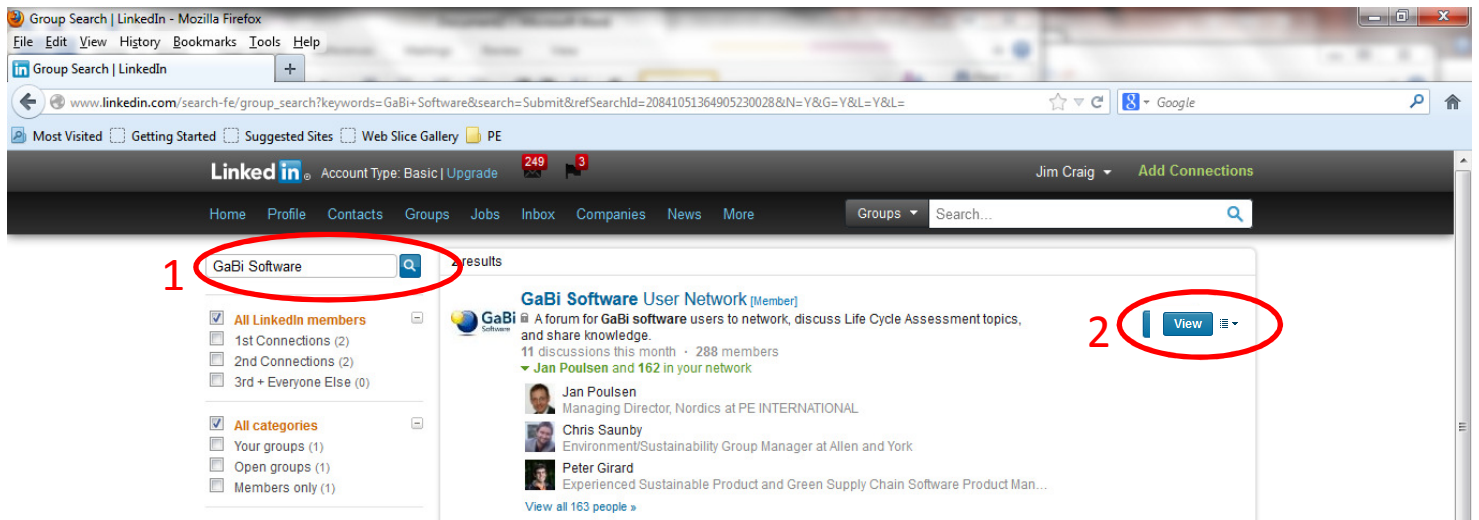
Group Search | LinkedIn - Mozilla Firefox

File Edit View History Bookmarks Tools Help

Group Search | LinkedIn

www.linkedin.com/search-fe/group_search?keywords=GaBi+Software&search=Submit&refSearchId=2084105136490523002 8&N=Y&G=Y&L=Y&L=

Google

Most Visited Getting Started Suggested Sites Web Slice Gallery PE

Linked in Account Type: Basic | Upgrade 249 3 Jim Craig Add Connections

Home Profile Contacts Groups Jobs Inbox Companies News More Groups Search...

1

GaBi Software

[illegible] results

All LinkedIn members
1st Connections (2)
2nd Connections (2)
3rd + Everyone Else (0)

All categories
Your groups (1)
Open groups (1)
Members only (1)

GaBi Software User Network [Member]

GaBi Software

A forum for GaBi software users to network, discuss Life Cycle Assessment topics, and share knowledge.

11 discussions this month · 288 members

Jan Poulsen and 162 in your network

Jan Poulsen
Managing Director, Nordics at PE INTERNATIONAL

Chris Saunby
Environment/Sustainability Group Manager at Allen and York

Peter Girard
Experienced Sustainable Product and Green Supply Chain Software Product Man...

View all 163 people »

2

View